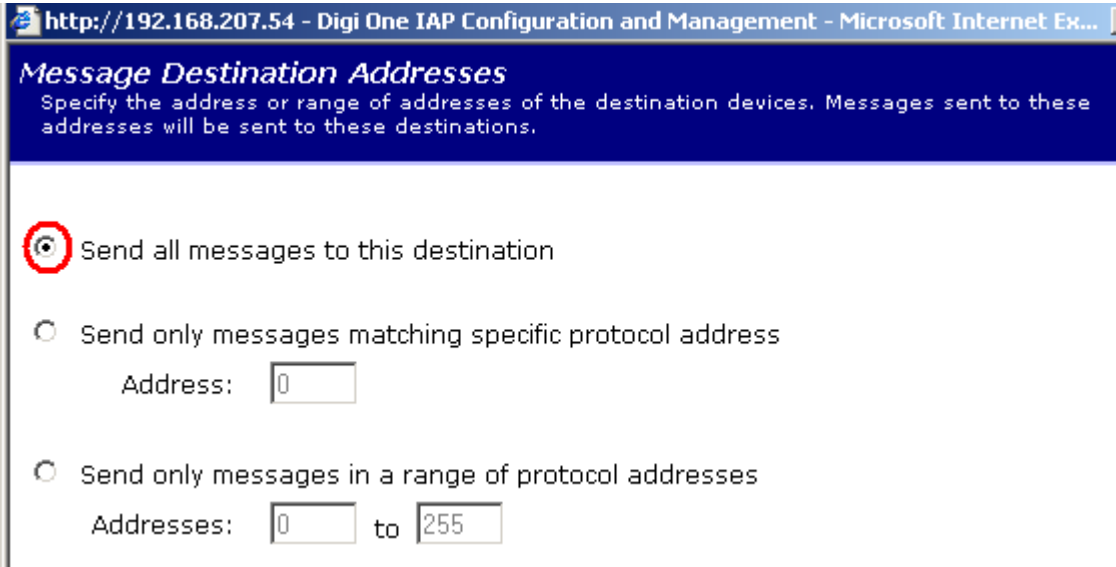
http://192.168.207.54 - Digi One IAP Configuration and Management - Microsoft Internet Ex...

Message Destination Addresses
Specify the address or range of addresses of the destination devices. Messages sent to these addresses will be sent to these destinations.

Send all messages to this destination

Send only messages matching specific protocol address
Address: 0

Send only messages in a range of protocol addresses
Addresses: 0 to 255